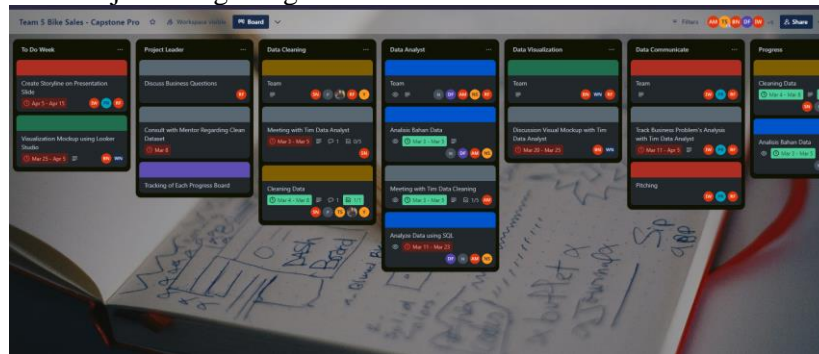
Team 5 Bike Sales - Capstone Pro ☆ Workspace visible Board

Filters AW TS BN DF IW +1 Share

To Do Week

Create Storyline on Presentation Slide

Apr 5 - Apr 15 BN TS IW

Visualization Mockup using Looker Studio

Mar 25 - Apr 5 BN WN

Project Leader

Discuss Business Questions

IW

Consult with Mentor Regarding Clean Dataset

Mar 8

Tracking of Each Progress Board

Data Cleaning

Team

Meeting with Tim Data Analyst

Mar 3 - Mar 5 1 0/1

Cleaning Data

Mar 4 - Mar 8 1 1/1

Data Analyst

Team

Analisis Bahan Data

Mar 5 - Mar 5

Meeting with Tim Data Cleaning

Mar 3 - Mar 3 1/5

Analyze Data using SQL

Mar 11 - Mar 23

Data Visualization

Team

BN WN IW

Discussion Visual Mockup with Tim Data Analyst

Mar 20 - Mar 25 BN WN

Data Communicate

Team

TS IW

Track Business Problem's Analysis with Tim Data Analyst

Mar 11 - Apr 5

Pitching

IW TS

Progress

Cleaning Data

Mar 4 - Mar 8

Analisis Bahan Data

Mar 5 - Mar 5